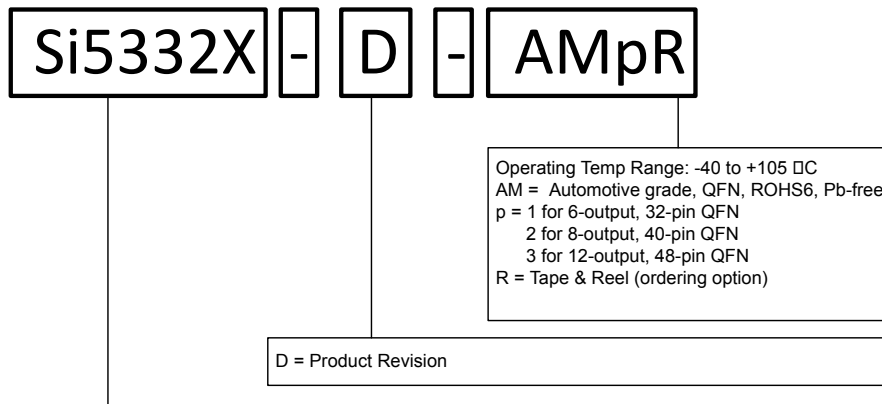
Si5332X - D - AMpR

Operating Temp Range: -40 to +105 □C
AM = Automotive grade, QFN, ROHS6, Pb-free
p = 1 for 6-output, 32-pin QFN
2 for 8-output, 40-pin QFN
3 for 12-output, 48-pin QFN
R = Tape & Reel (ordering option)

D = Product Revision